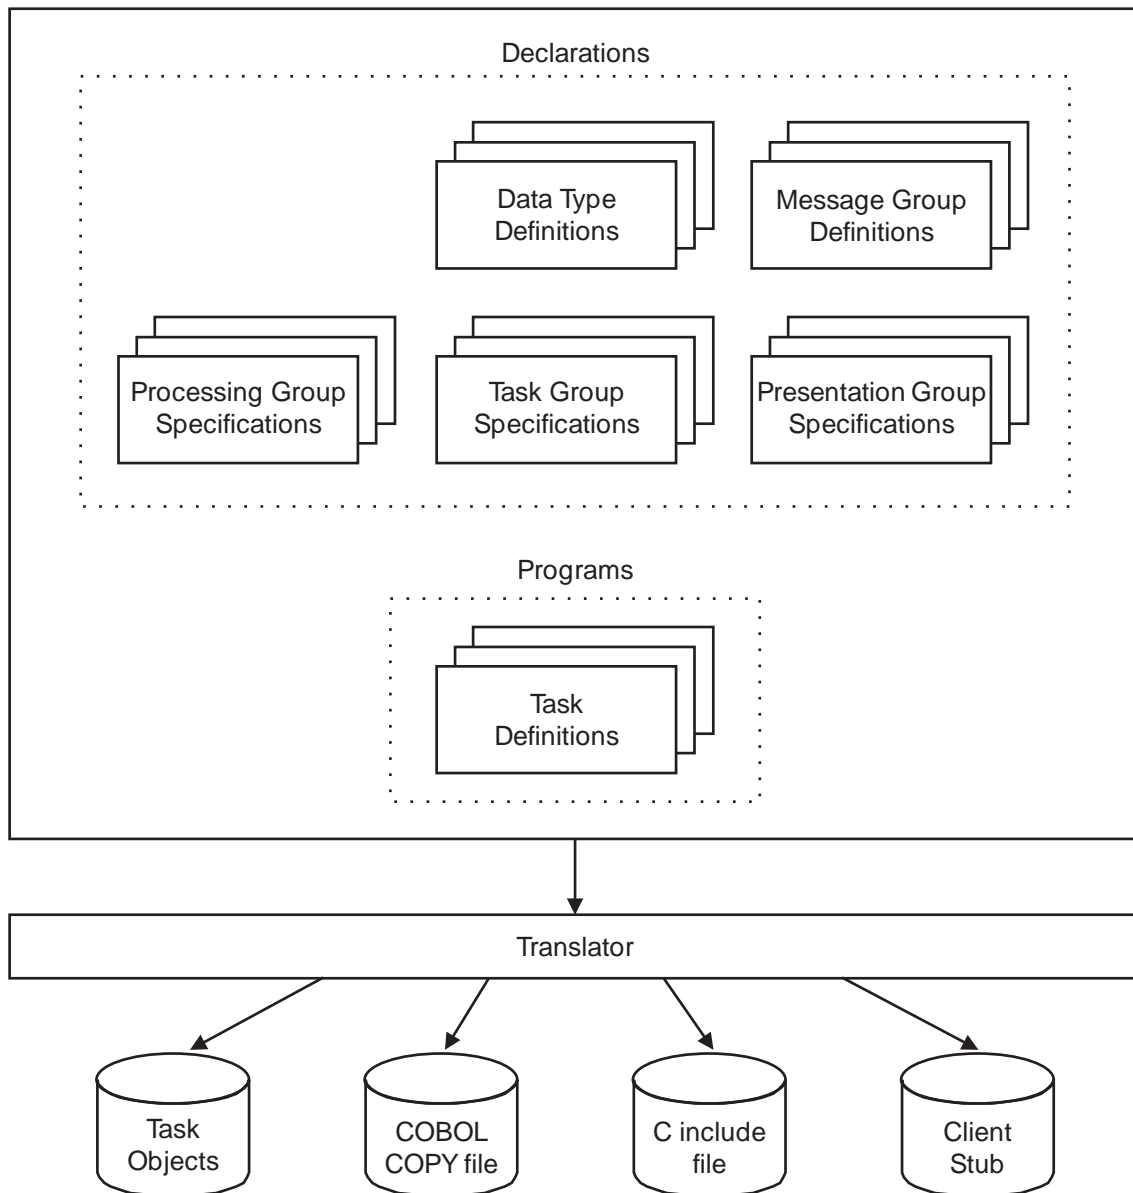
Declarations

Data Type Definitions

Message Group Definitions

Processing Group Specifications

Task Group Specifications

Presentation Group Specifications

Programs

Task Definitions

Translator

Task Objects

COBOL COPY file

C include file

Client Stub